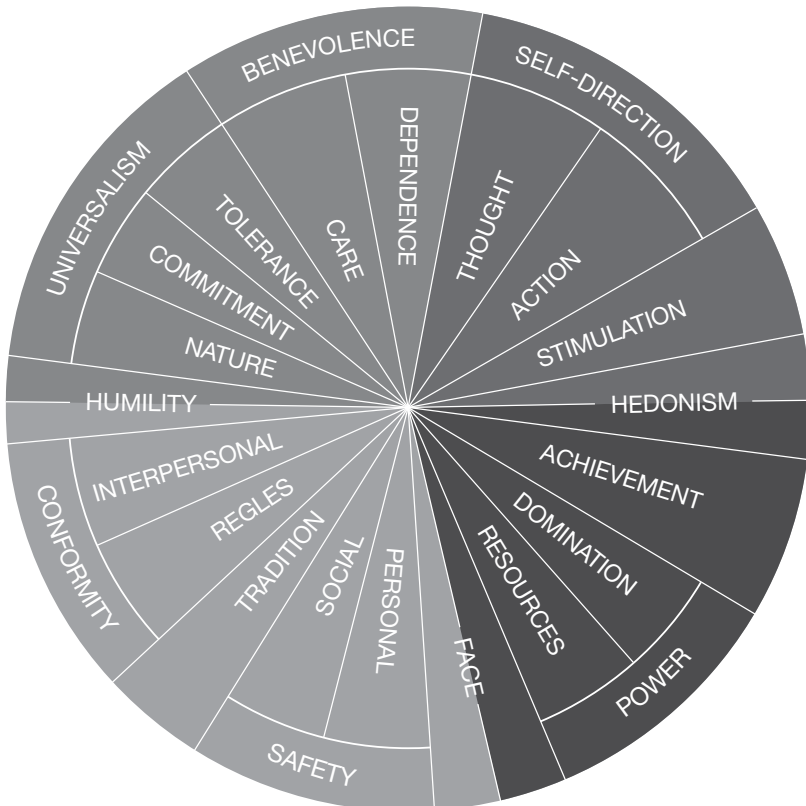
BENEVOLENCE
SELF-DIRECTION
UNIVERSALISM
DEPENDENCE
CARE
TOLERANCE
COMMITMENT
NATURE
THOUGHT
ACTION
STIMULATION
HUMILITY
HEDONISM
ACHIEVEMENT
DOMINATION
RESOURCES
POWER
FACE
PERSONAL
SOCIAL
SAFETY
TRADITION
REGLES
INTERPERSONAL
CONFORMITY